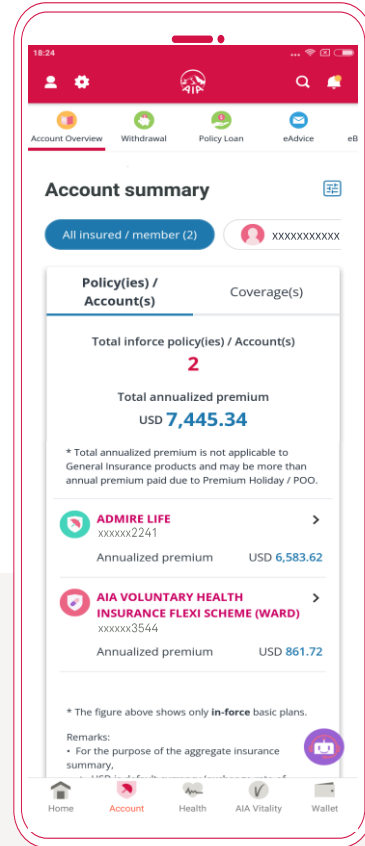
18:24

AIA

Account Overview
Withdrawal
Policy Loan
eAdvice
eB

Account summary

All insured / member (2)
XXXXXXXXXXX

Policy(ies) / Account(s)
Coverage(s)

Total inforce policy(ies) / Account(s)
2
Total annualized premium
USD 7,445.34

* Total annualized premium is not applicable to General Insurance products and may be more than annual premium paid due to Premium Holiday / POO.

ADMIRE LIFE
xxxxxx2241
Annualized premium USD 6,583.62

AIA VOLUNTARY HEALTH INSURANCE FLEXI SCHEME (WARD)
xxxxxx3544
Annualized premium USD 861.72

* The figure above shows only in-force basic plans.

Remarks:
• For the purpose of the aggregate insurance summary,
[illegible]

Home
Account
Health
AIA Vitality
Wallet